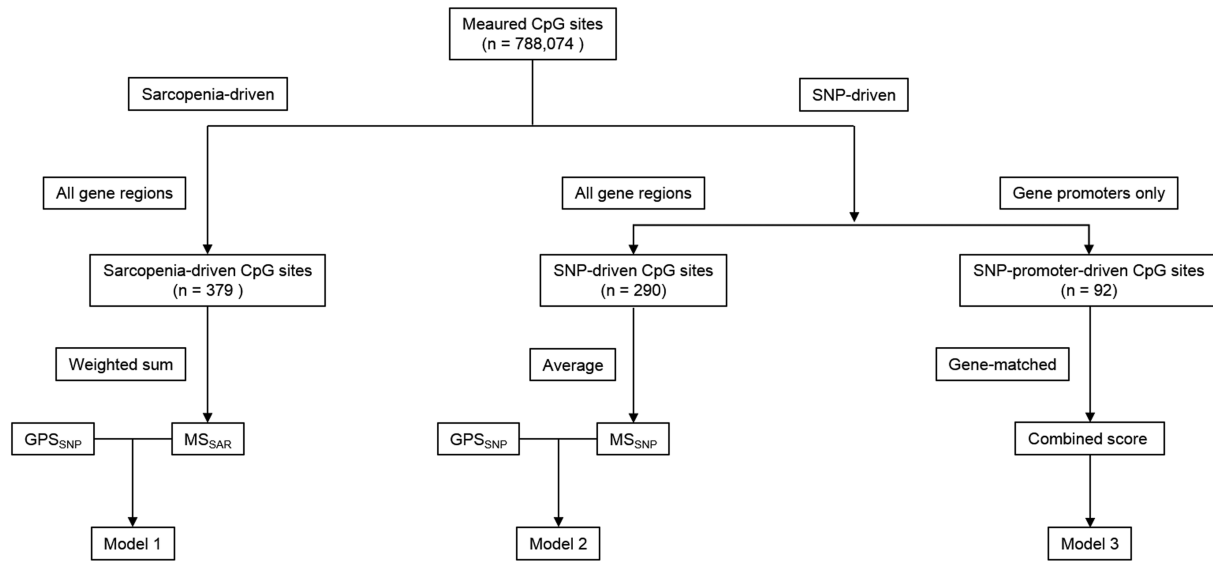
Meaured CpG sites
(n = 788,074 )

Sarcopenia-driven

SNP-driven

All gene regions

All gene regions

Gene promoters only

Sarcopenia-driven CpG sites
(n = 379 )

SNP-driven CpG sites
(n = 290)

SNP-promoter-driven CpG sites
(n = 92)

Weighted sum

Average

Gene-matched

GPS$_{SNP}$

MS$_{SAR}$

GPS$_{SNP}$

MS$_{SNP}$

Combined score

Model 1

Model 2

Model 3